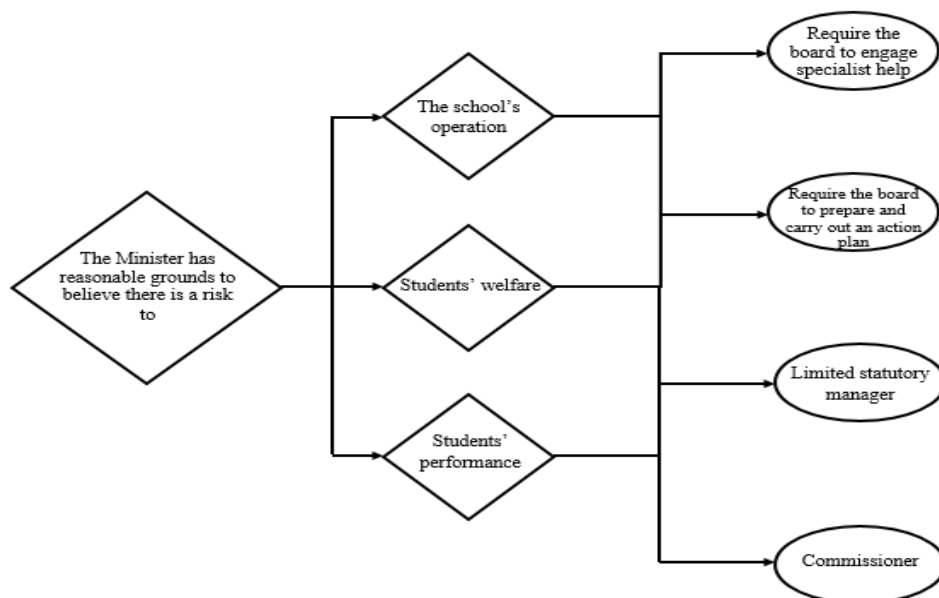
The Minister has reasonable grounds to believe there is a risk to

The school's operation

Students' welfare

Students' performance

Require the board to engage specialist help

Require the board to prepare and carry out an action plan

Limited statutory manager

Commissioner